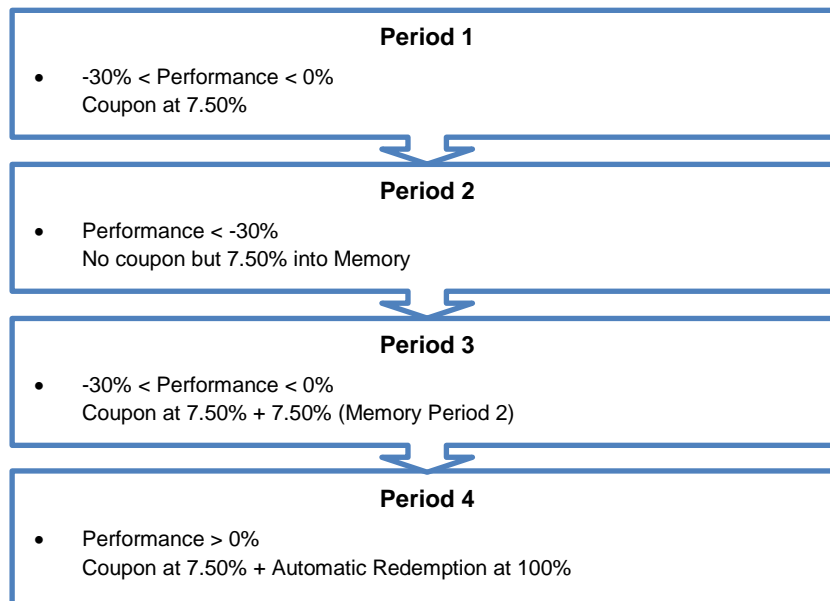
Period 1

- -30% < Performance < 0%
Coupon at 7.50%

Period 2

- Performance < -30%
No coupon but 7.50% into Memory

Period 3

- -30% < Performance < 0%
Coupon at 7.50% + 7.50% (Memory Period 2)

Period 4

- Performance > 0%
Coupon at 7.50% + Automatic Redemption at 100%